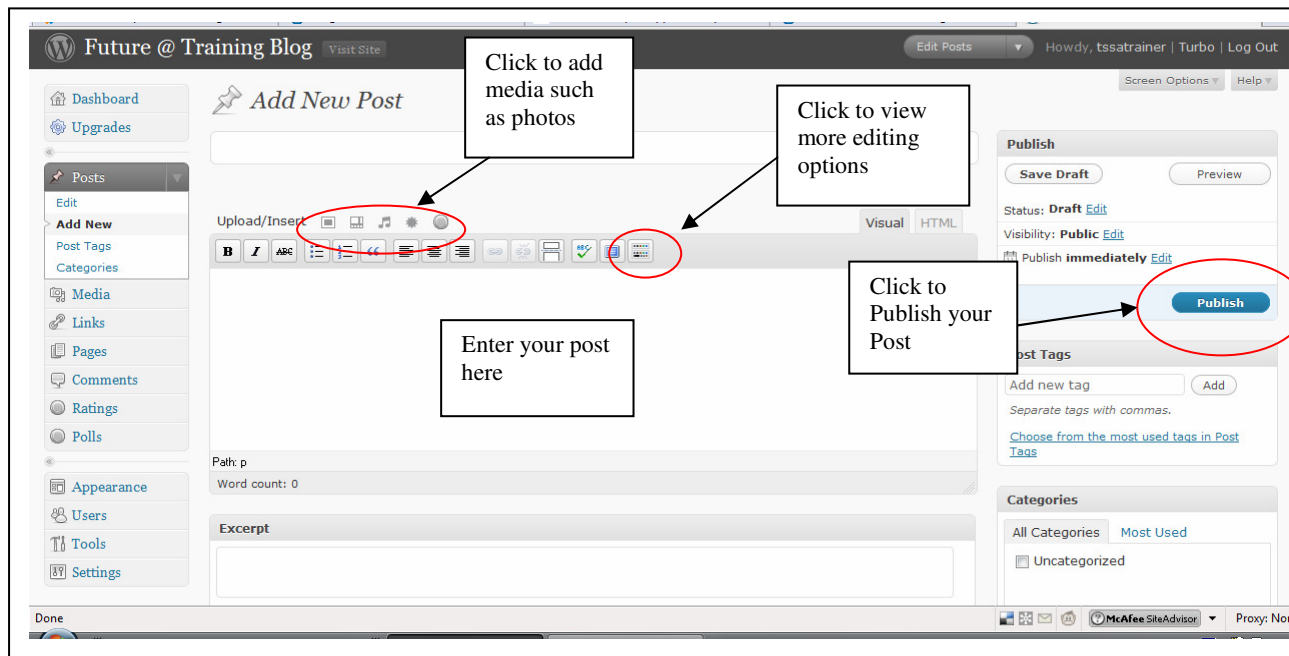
Future @ Training Blog Visit Site

Edit Posts

Howdy, tssatrainer | Turbo | Log Out

Screen Options Help

Dashboard
Upgrades

Posts
Edit
Add New
Post Tags
Categories

Media
Links
Pages
Comments
Ratings
Polls

Appearance
Users
Tools
Settings

Add New Post

Click to add media such as photos

Click to view more editing options

Upload/Insert

Visual HTML

Enter your post here

Path: p

Word count: 0

Excerpt

Publish

Save Draft Preview

Status: Draft Edit

Visibility: Public Edit

Publish immediately Edit

Click to Publish your Post

Publish

Post Tags

Add new tag Add

Separate tags with commas.

Choose from the most used tags in Post Tags

Categories

All Categories Most Used

Uncategorized

Done

McAfee SiteAdvisor

Proxy: No